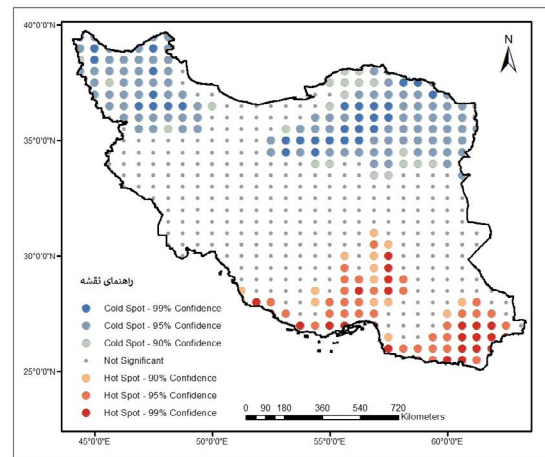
40°0'0"N
35°0'0"N
30°0'0"N
25°0'0"N
N
راهنمای نقشه
Cold Spot - 99% Confidence
Cold Spot - 95% Confidence
Cold Spot - 90% Confidence
Not Significant
Hot Spot - 90% Confidence
Hot Spot - 95% Confidence
Hot Spot - 99% Confidence
0 90 180 360 540 720
Kilometers
45°0'0"E
50°0'0"E
55°0'0"E
60°0'0"E